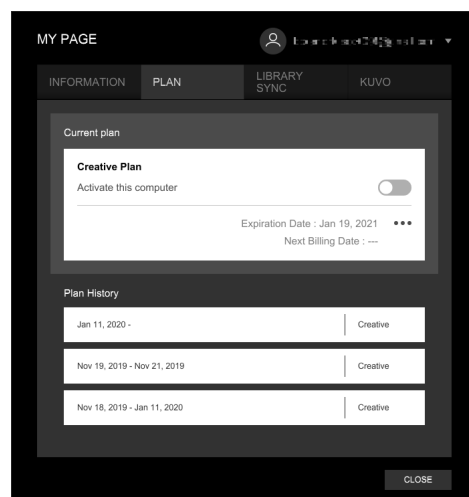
MY PAGE

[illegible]

INFORMATION PLAN LIBRARY SYNC KUVO

Current plan

Creative Plan

Activate this computer

Expiration Date : Jan 19, 2021

Next Billing Date : ---

Plan History

| Jan 11, 2020 - | Creative |
|---|---|
| Nov 19, 2019 - Nov 21, 2019 | Creative |
| Nov 18, 2019 - Jan 11, 2020 | Creative |

CLOSE